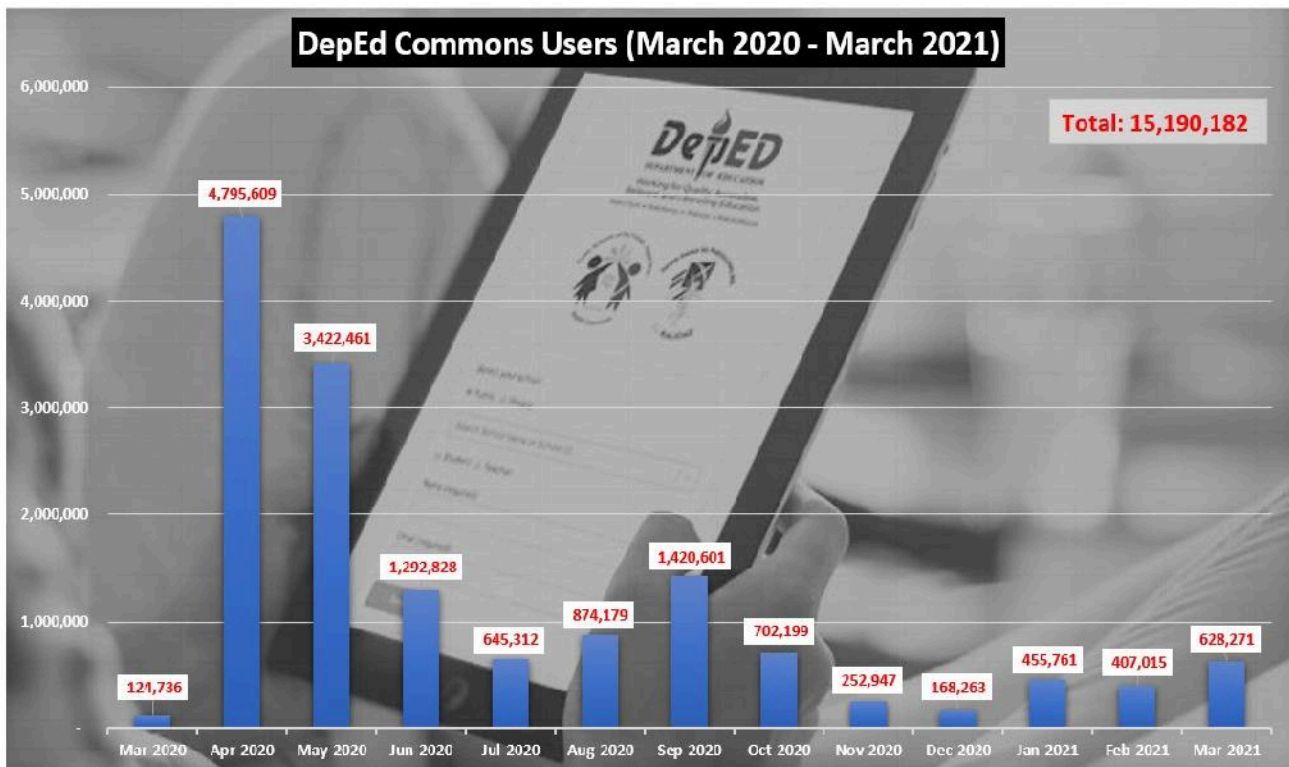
DepEd Commons Users (March 2020 - March 2021)

Total: 15,190,182

6,000,000
5,000,000
4,000,000
3,000,000
2,000,000
1,000,000
-

| Month | Users |
|---|---|
| Mar 2020 | 121,736 |
| Apr 2020 | 4,795,609 |
| May 2020 | 3,422,461 |
| Jun 2020 | 1,292,828 |
| Jul 2020 | 645,312 |
| Aug 2020 | 874,179 |
| Sep 2020 | 1,420,601 |
| Oct 2020 | 702,199 |
| Nov 2020 | 252,947 |
| Dec 2020 | 168,263 |
| Jan 2021 | 455,761 |
| Feb 2021 | 407,015 |
| Mar 2021 | 628,271 |

DepED
DEPARTMENT OF EDUCATION